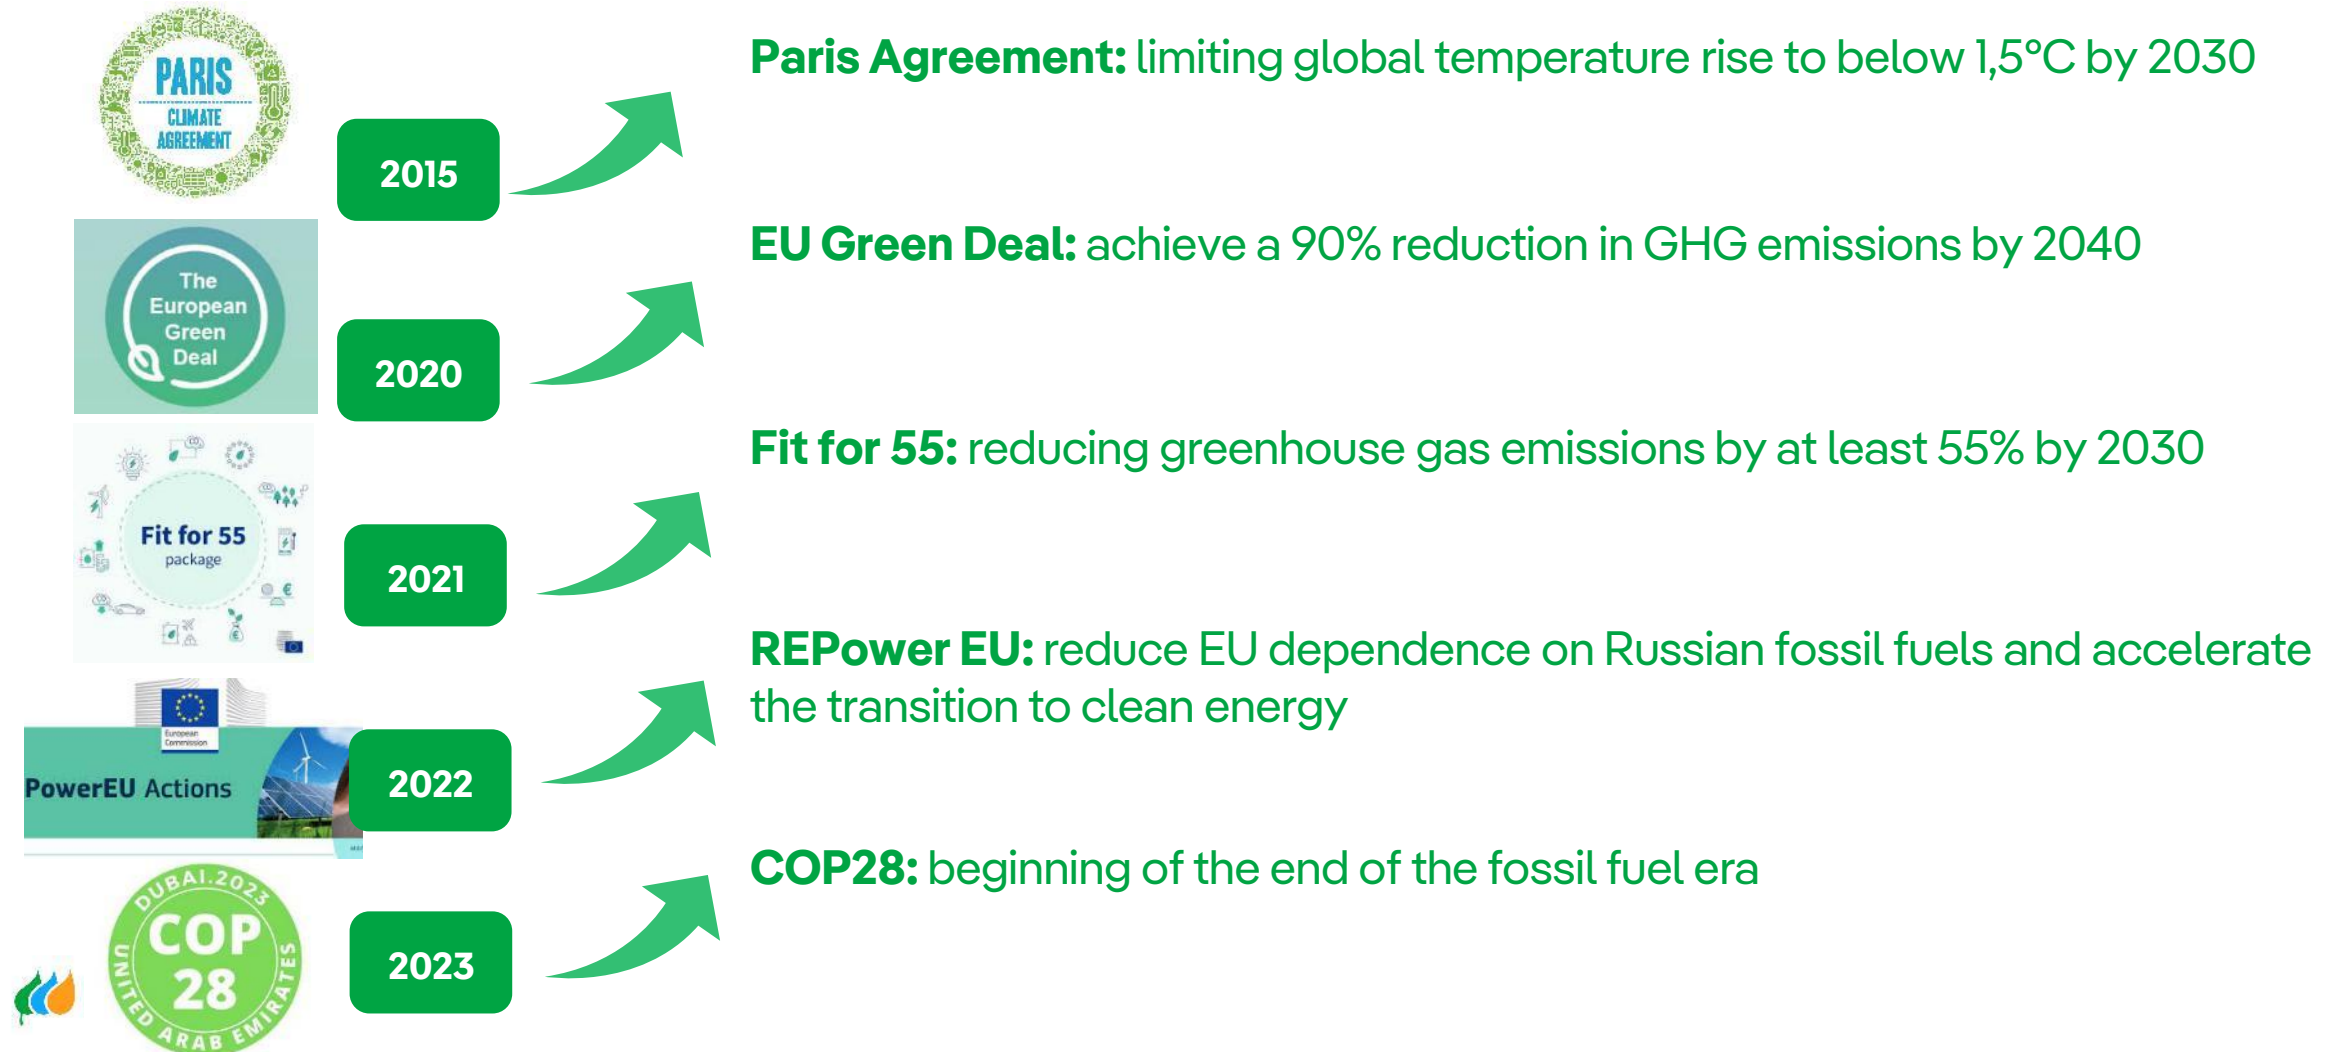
PARIS CLIMATE AGREEMENT

2015

Paris Agreement: limiting global temperature rise to below 1,5°C by 2030

The European Green Deal

2020

EU Green Deal: achieve a 90% reduction in GHG emissions by 2040

Fit for 55 package

2021

Fit for 55: reducing greenhouse gas emissions by at least 55% by 2030

European Commission

PowerEU Actions

2022

REPower EU: reduce EU dependence on Russian fossil fuels and accelerate the transition to clean energy

DUBAI.2023 COP 28 UNITED ARAB EMIRATES

2023

COP28: beginning of the end of the fossil fuel era